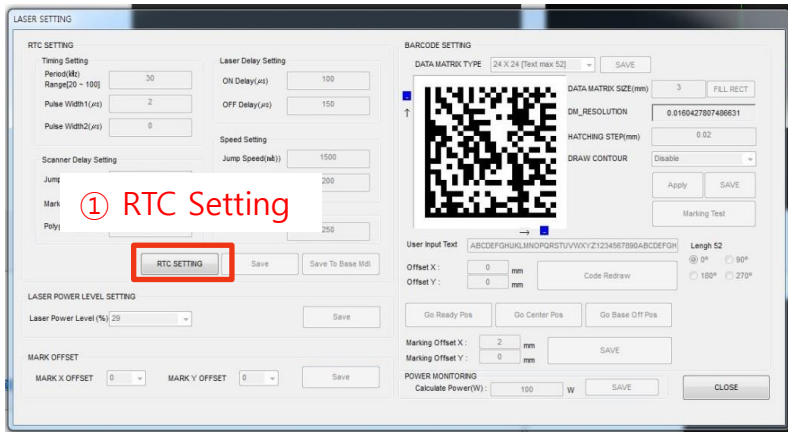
LASER SETTING

RTC SETTING

Timing Setting

Period(㎑) Range[20 ~ 100] 30

Pulse Width1(㎲) 2

Pulse Width2(㎲) 0

Laser Delay Setting

ON Delay(㎲) 100

OFF Delay(㎲) 150

Speed Setting

Jump Speed(㎜) 1500

Scanner Delay Setting

Jump

Mark

Poly

200

250

① RTC Setting

RTC SETTING

Save

Save To Base Mdl

LASER POWER LEVEL SETTING

Laser Power Level (%) 29

Save

MARK OFFSET

MARK X OFFSET 0

MARK Y OFFSET 0

Save

BARCODE SETTING

DATA MATRIX TYPE 24 X 24 [Text max 52]

SAVE

DATA MATRIX SIZE(mm) 3

FILL RECT

DM_RESOLUTION 0.0160427807486631

HATCHING STEP(mm) 0.02

DRAW CONTOUR Disable

Apply

SAVE

Marking Test

User Input Text ABCDEFGHIJKLMNOPQRSTUVWXYZ1234567890ABCDEFGH

Lengh 52

0°

90°

180°

270°

Offset X : 0 mm

Offset Y : 0 mm

Code Redraw

Go Ready Pos

Go Center Pos

Go Base Off Pos

Marking Offset X : 2 mm

Marking Offset Y : 0 mm

SAVE

POWER MONITORING

Calculate Power(W) : 100 W

SAVE

CLOSE